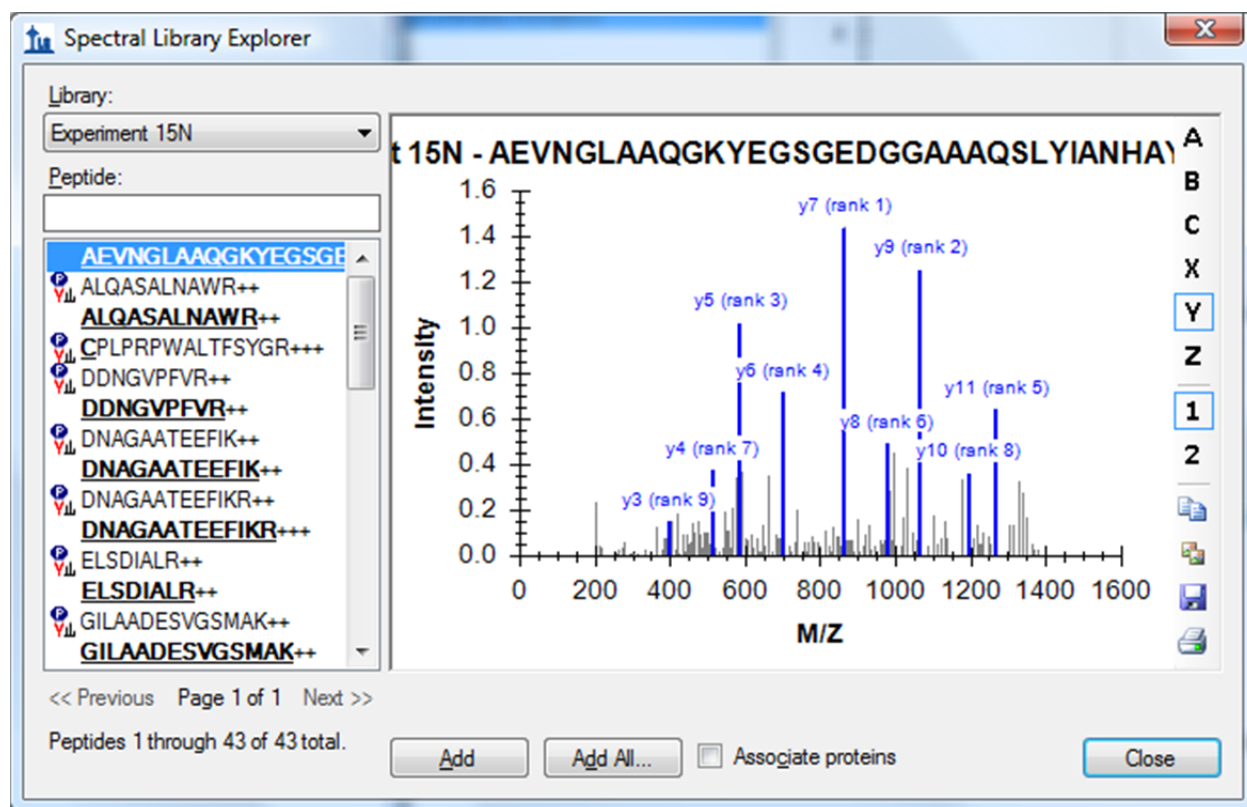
Spectral Library Explorer

Library:
Experiment 15N

Peptide:

AEVNGLAAQGKYEGSGE
ALQASALNAWR++
ALQASALNAWR++
CPLPRPWALTFSYGR+++
DDNGVPFVR++
DDNGVPFVR++
DNAGAATEEFIK++
DNAGAATEEFIK++
DNAGAATEEFIKR++
DNAGAATEEFIKR+++
ELSDIALR++
ELSDIALR++
GILAADESVGSMAK++
GILAADESVGSMAK++

<< Previous Page 1 of 1 Next >>

Peptides 1 through 43 of 43 total.

t 15N - AEVNGLAAQGKYEGSGEDGGAAAQSLYIANHAY

A
B
C
X
Y
Z
1
2

y7 (rank 1)
y9 (rank 2)
y5 (rank 3)
y6 (rank 4)
y11 (rank 5)
y8 (rank 6)
y4 (rank 7)
y10 (rank 8)
y3 (rank 9)

Intensity
1.6
1.4
1.2
1.0
0.8
0.6
0.4
0.2
0.0

0 200 400 600 800 1000 1200 1400 1600
M/Z

Add Add All... Associate proteins Close